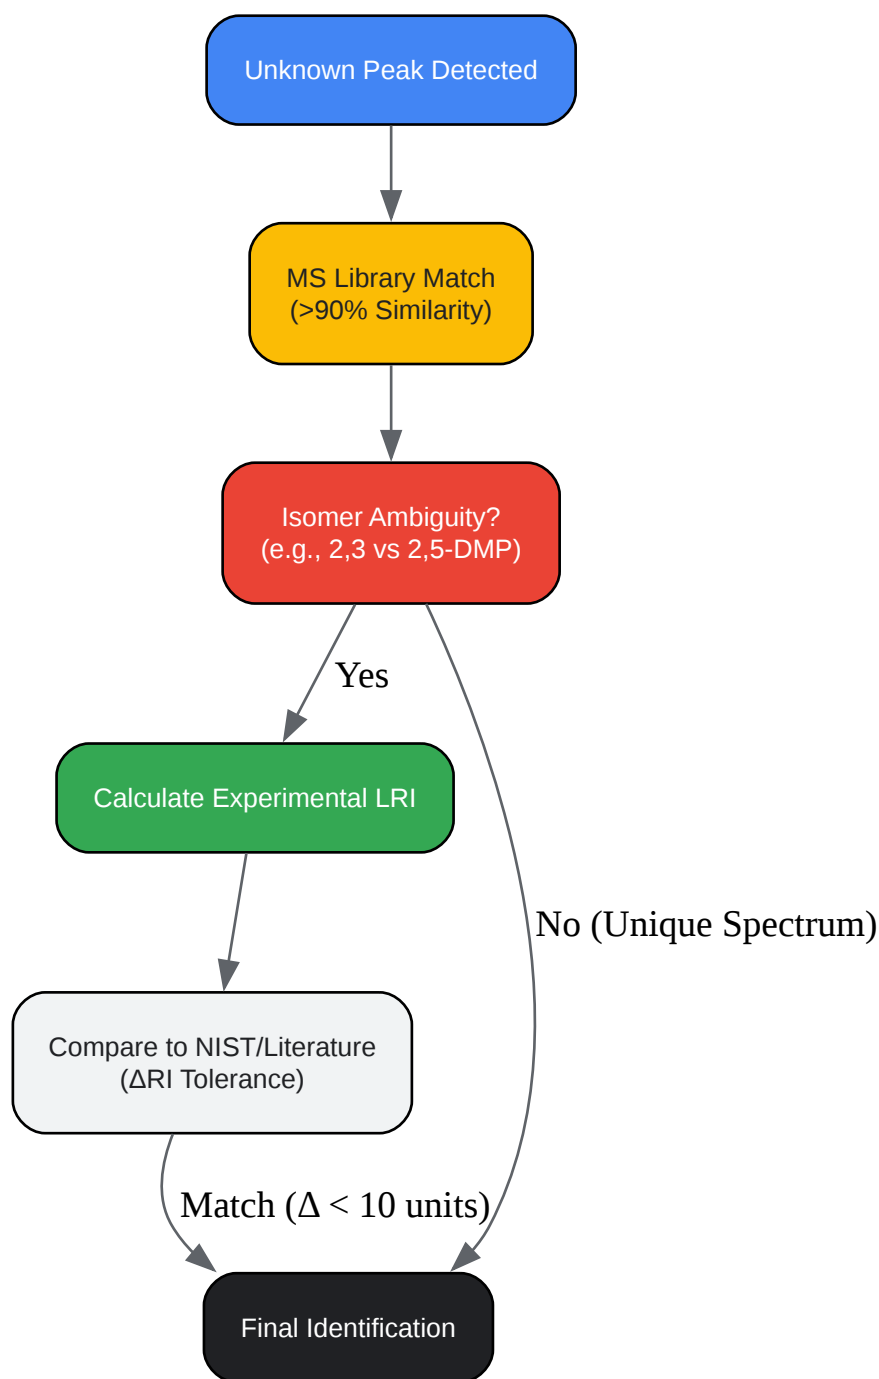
Unknown Peak Detected

MS Library Match
(>90% Similarity)

Isomer Ambiguity?
(e.g., 2,3 vs 2,5-DMP)

Yes

Calculate Experimental LRI

No (Unique Spectrum)

Compare to NIST/Literature
(ΔRI Tolerance)

Match (Δ < 10 units)

Final Identification